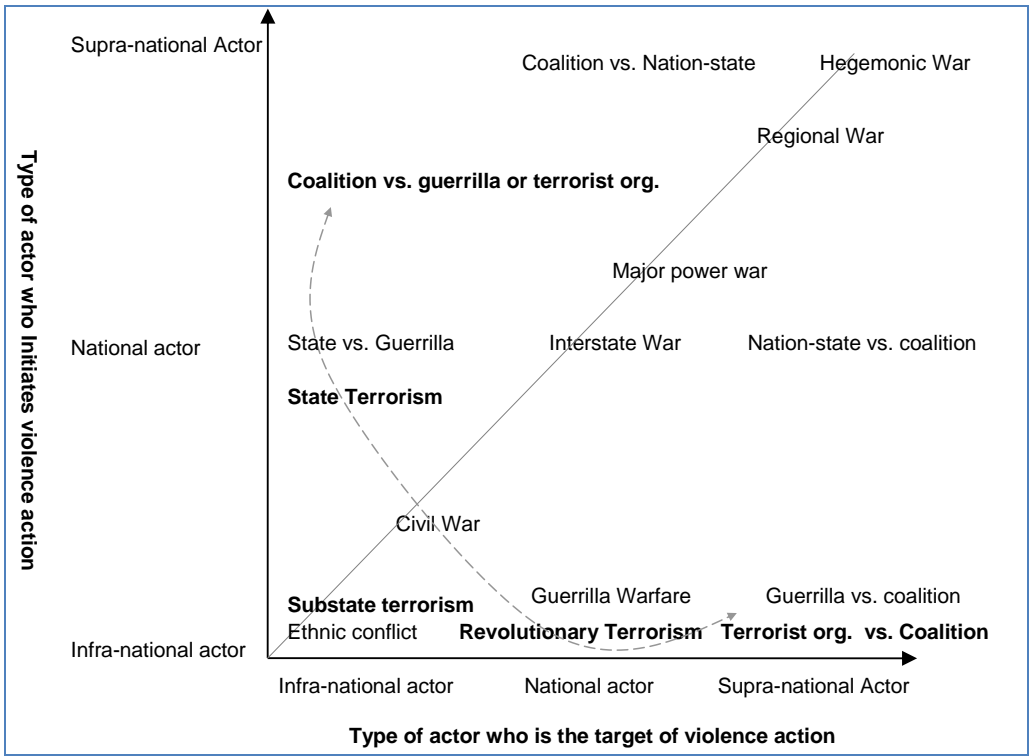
Type of actor who Initiates violence action

Supra-national Actor

Coalition vs. Nation-state

Hegemonic War

Regional War

Coalition vs. guerrilla or terrorist org.

Major power war

National actor

State vs. Guerrilla

Interstate War

Nation-state vs. coalition

State Terrorism

Civil War

Substate terrorism

Guerrilla Warfare

Guerrilla vs. coalition

Ethnic conflict

Revolutionary Terrorism

Terrorist org. vs. Coalition

Infra-national actor

Infra-national actor

National actor

Supra-national Actor

Type of actor who is the target of violence action